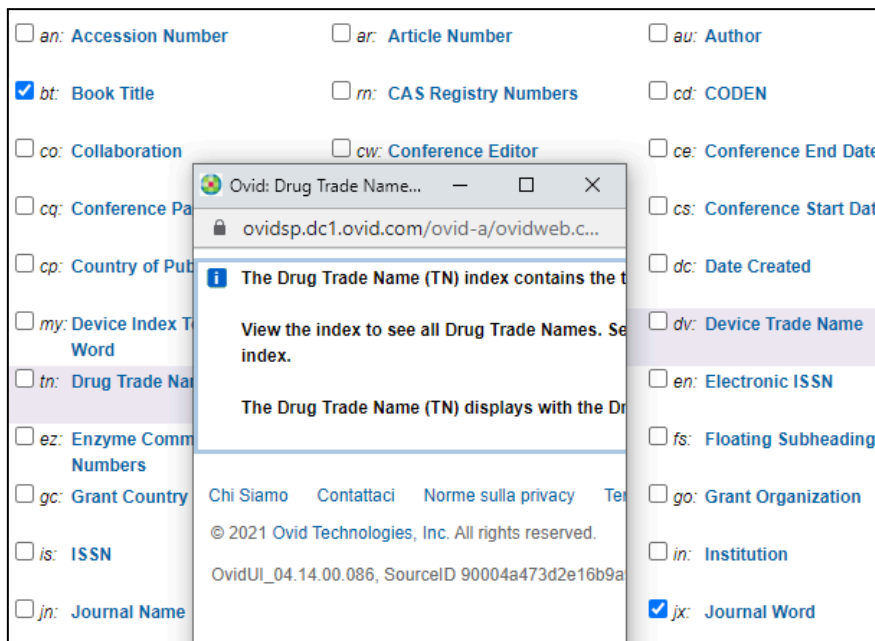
an: Accession Number
ar: Article Number
au: Author
bt: Book Title
rn: CAS Registry Numbers
cd: CODEN
co: Collaboration
cw: Conference Editor
ce: Conference End Date
cq: Conference Pa
cs: Conference Start Dat
cp: Country of Pub
dc: Date Created
my: Device Index T Word
dv: Device Trade Name
tn: Drug Trade Nar
en: Electronic ISSN
ez: Enzyme Comm Numbers
fs: Floating Subheading
gc: Grant Country
go: Grant Organization
is: ISSN
in: Institution
jn: Journal Name
jx: Journal Word

Ovid: Drug Trade Name...
ovidsp.dc1.ovid.com/ovid-a/ovidweb.c...

The Drug Trade Name (TN) index contains the t

View the index to see all Drug Trade Names. Se index.

The Drug Trade Name (TN) displays with the Dr

Chi Siamo Contattaci Norme sulla privacy Te
© 2021 Ovid Technologies, Inc. All rights reserved.
OvidUI_04.14.00.086, SourceID 90004a473d2e16b9a